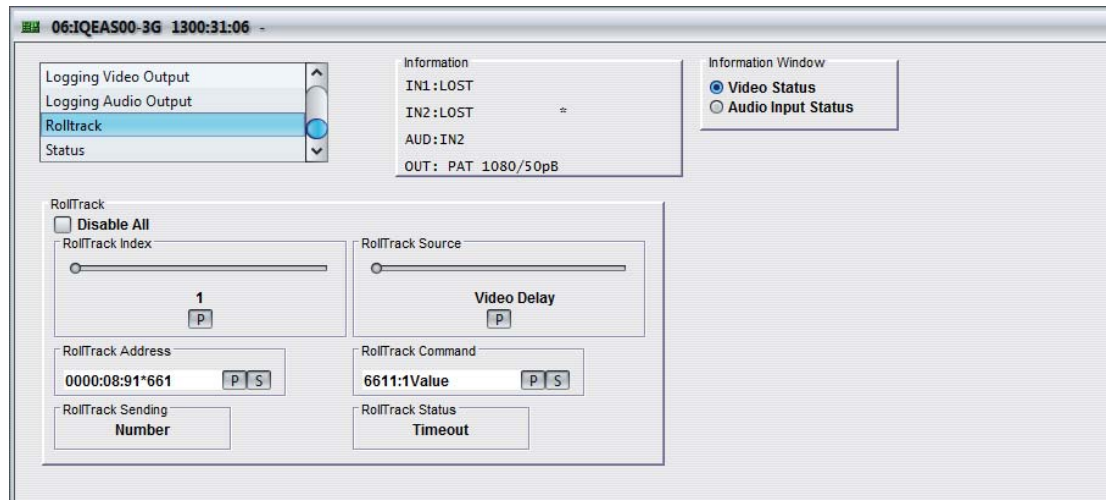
06:IQEAS00-3G 1300:31:06 -

Logging Video Output
Logging Audio Output
Rolltrack
Status

Information
IN1:LOST
IN2:LOST
AUD:IN2
OUT: PAT 1080/50pB

Information Window
Video Status
Audio Input Status

RollTrack
Disable All

RollTrack Index
1
P

RollTrack Source
Video Delay
P

RollTrack Address
0000:08:91*661
P S

RollTrack Command
6611:1Value
P S

RollTrack Sending
Number

RollTrack Status
Timeout